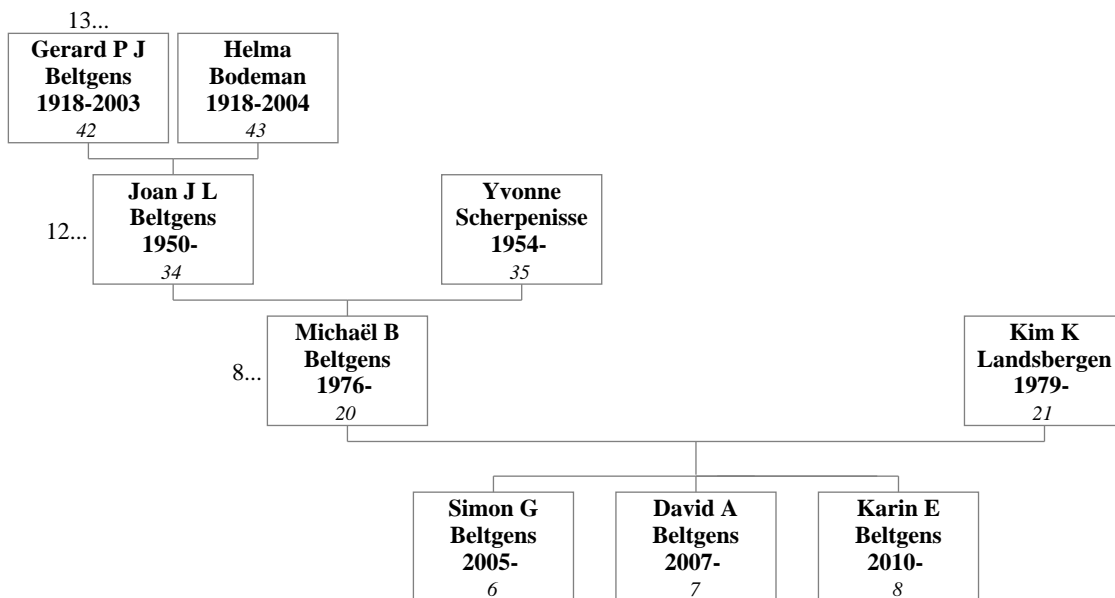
13...

Gerard P J Beltgens 1918-2003
42

Helma Bodeman 1918-2004
43

12...

Joan J L Beltgens 1950-
34

Yvonne Scherpenisse 1954-
35

8...

Michaël B Beltgens 1976-
20

Kim K Landsbergen 1979-
21

Simon G Beltgens 2005-
6

David A Beltgens 2007-
7

Karin E Beltgens 2010-
8